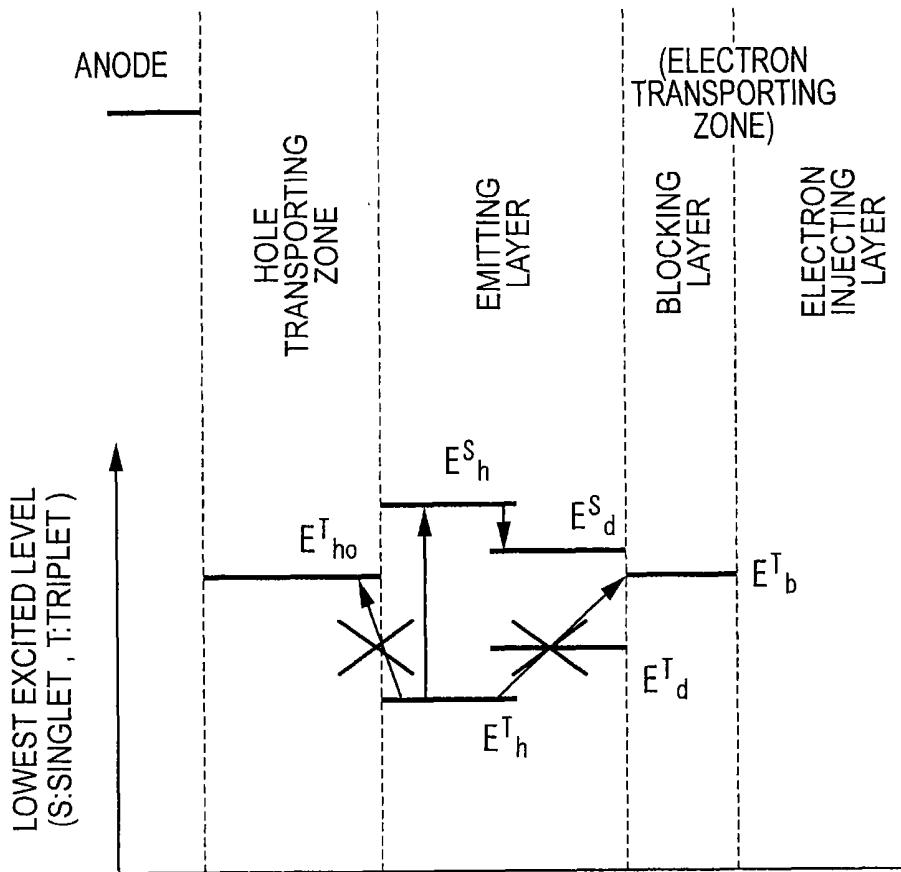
ANODE

(ELECTRON TRANSPORTING ZONE)

HOLE TRANSPORTING ZONE

EMITTING LAYER

BLOCKING LAYER

ELECTRON INJECTING LAYER

LOWEST EXCITED LEVEL (S:SINGLET , T:TRIPLET )

$E^S{}_h$

$E^T{}_{ho}$

$E^S{}_d$

$E^T{}_b$

$E^T{}_d$

$E^T{}_h$